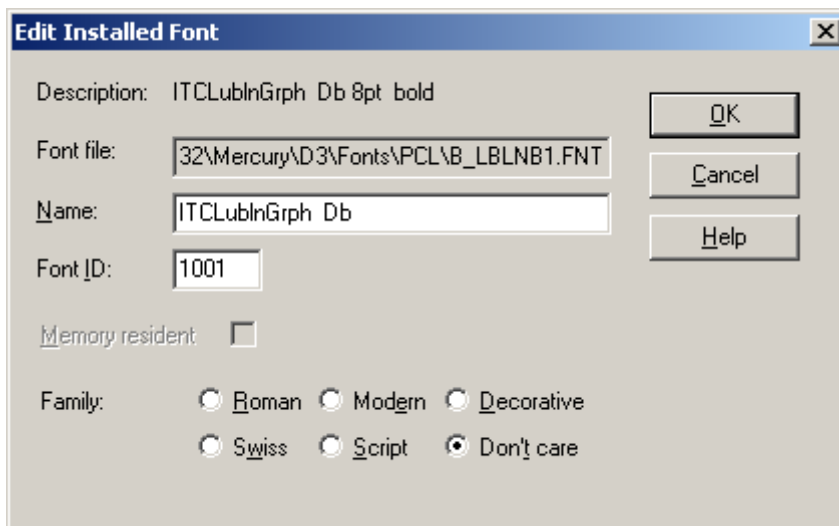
Edit Installed Font

Description: ITCLubInGrph Db 8pt bold

Font file: 32\Mercury\D3\Fonts\PCL\B_LBLNB1.FNT

Name: ITCLubInGrph Db

Font ID: 1001

Memory resident

Family: Roman Modern Decorative Swiss Script Don't care

OK

Cancel

Help